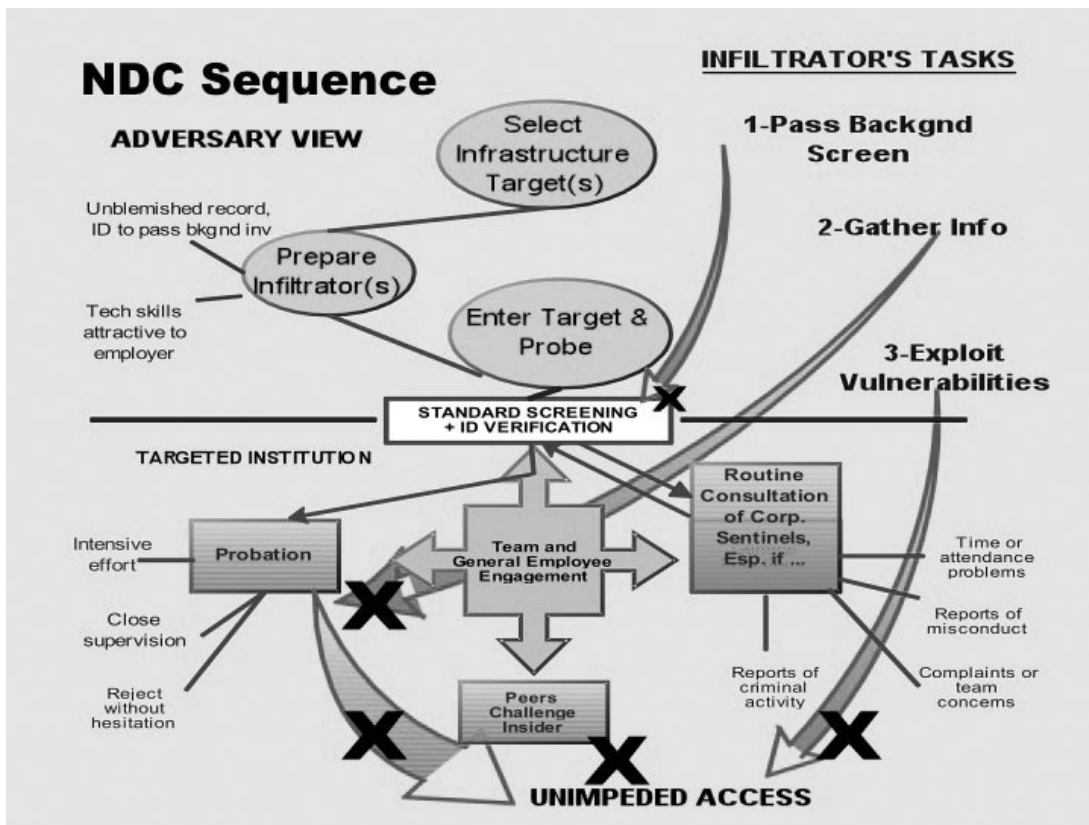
NDC Sequence

INFILTRATOR'S TASKS

ADVERSARY VIEW

Select Infrastructure Target(s)

1-Pass Backgnd Screen

Unblemished record, ID to pass bkgnd inv

Prepare Infiltrator(s)

2-Gather Info

Tech skills attractive to employer

Enter Target & Probe

3-Exploit Vulnerabilities

X

STANDARD SCREENING + ID VERIFICATION

TARGETED INSTITUTION

Routine Consultation of Corp. Sentinels, Esp. if ...

Intensive effort

Probation

Team and General Employee Engagement

Time or attendance problems

X

Close supervision

Reports of misconduct

Reject without hesitation

Reports of criminal activity

Complaints or team concerns

Peers Challenge Insider

X

X

X

UNIMPEDED ACCESS